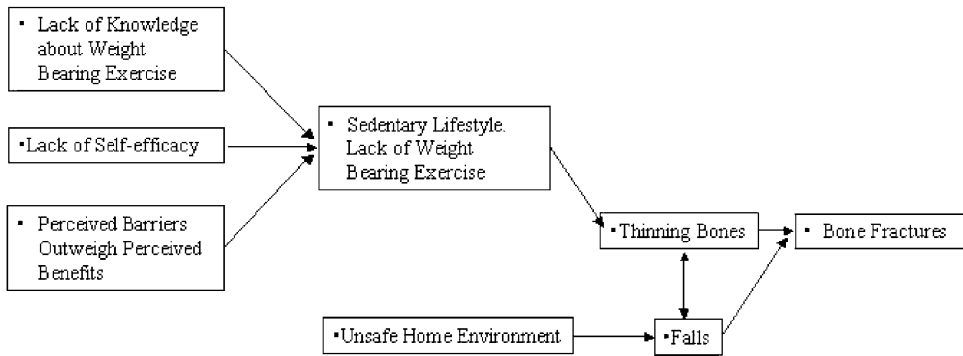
▪ Lack of Knowledge about Weight Bearing Exercise

▪Lack of Self-efficacy

▪ Perceived Barriers Outweigh Perceived Benefits

▪ Sedentary Lifestyle. Lack of Weight Bearing Exercise

▪Thinning Bones

▪ Bone Fractures

▪Unsafe Home Environment

▪Falls